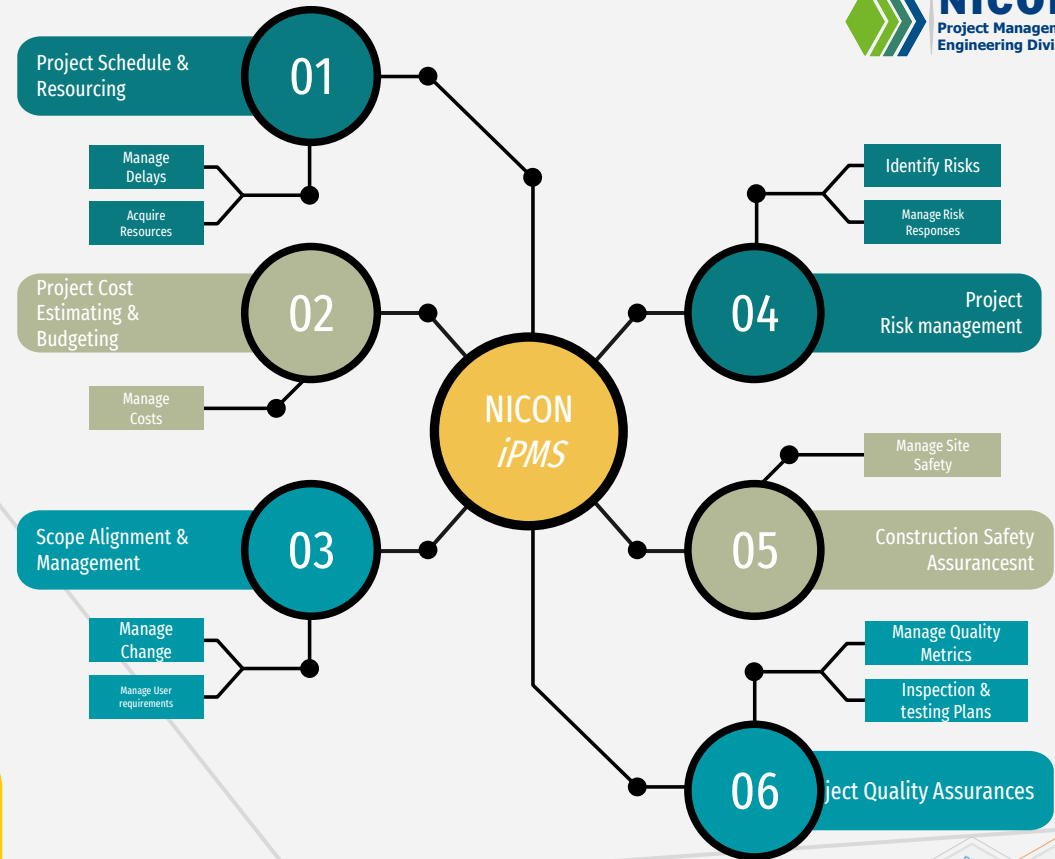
NICON
Project Managem
Engineering Divi

Project Schedule & Resourcing

01

Manage Delays

Acquire Resources

Project Cost Estimating & Budgeting

02

Manage Costs

Scope Alignment & Management

03

Manage Change

Manage User requirements

NICON
iPMS

Identify Risks

Manage Risk Responses

04

Project Risk management

Manage Site Safety

05

Construction Safety Assurancesnt

Manage Quality Metrics

Inspection & testing Plans

06

ject Quality Assurances